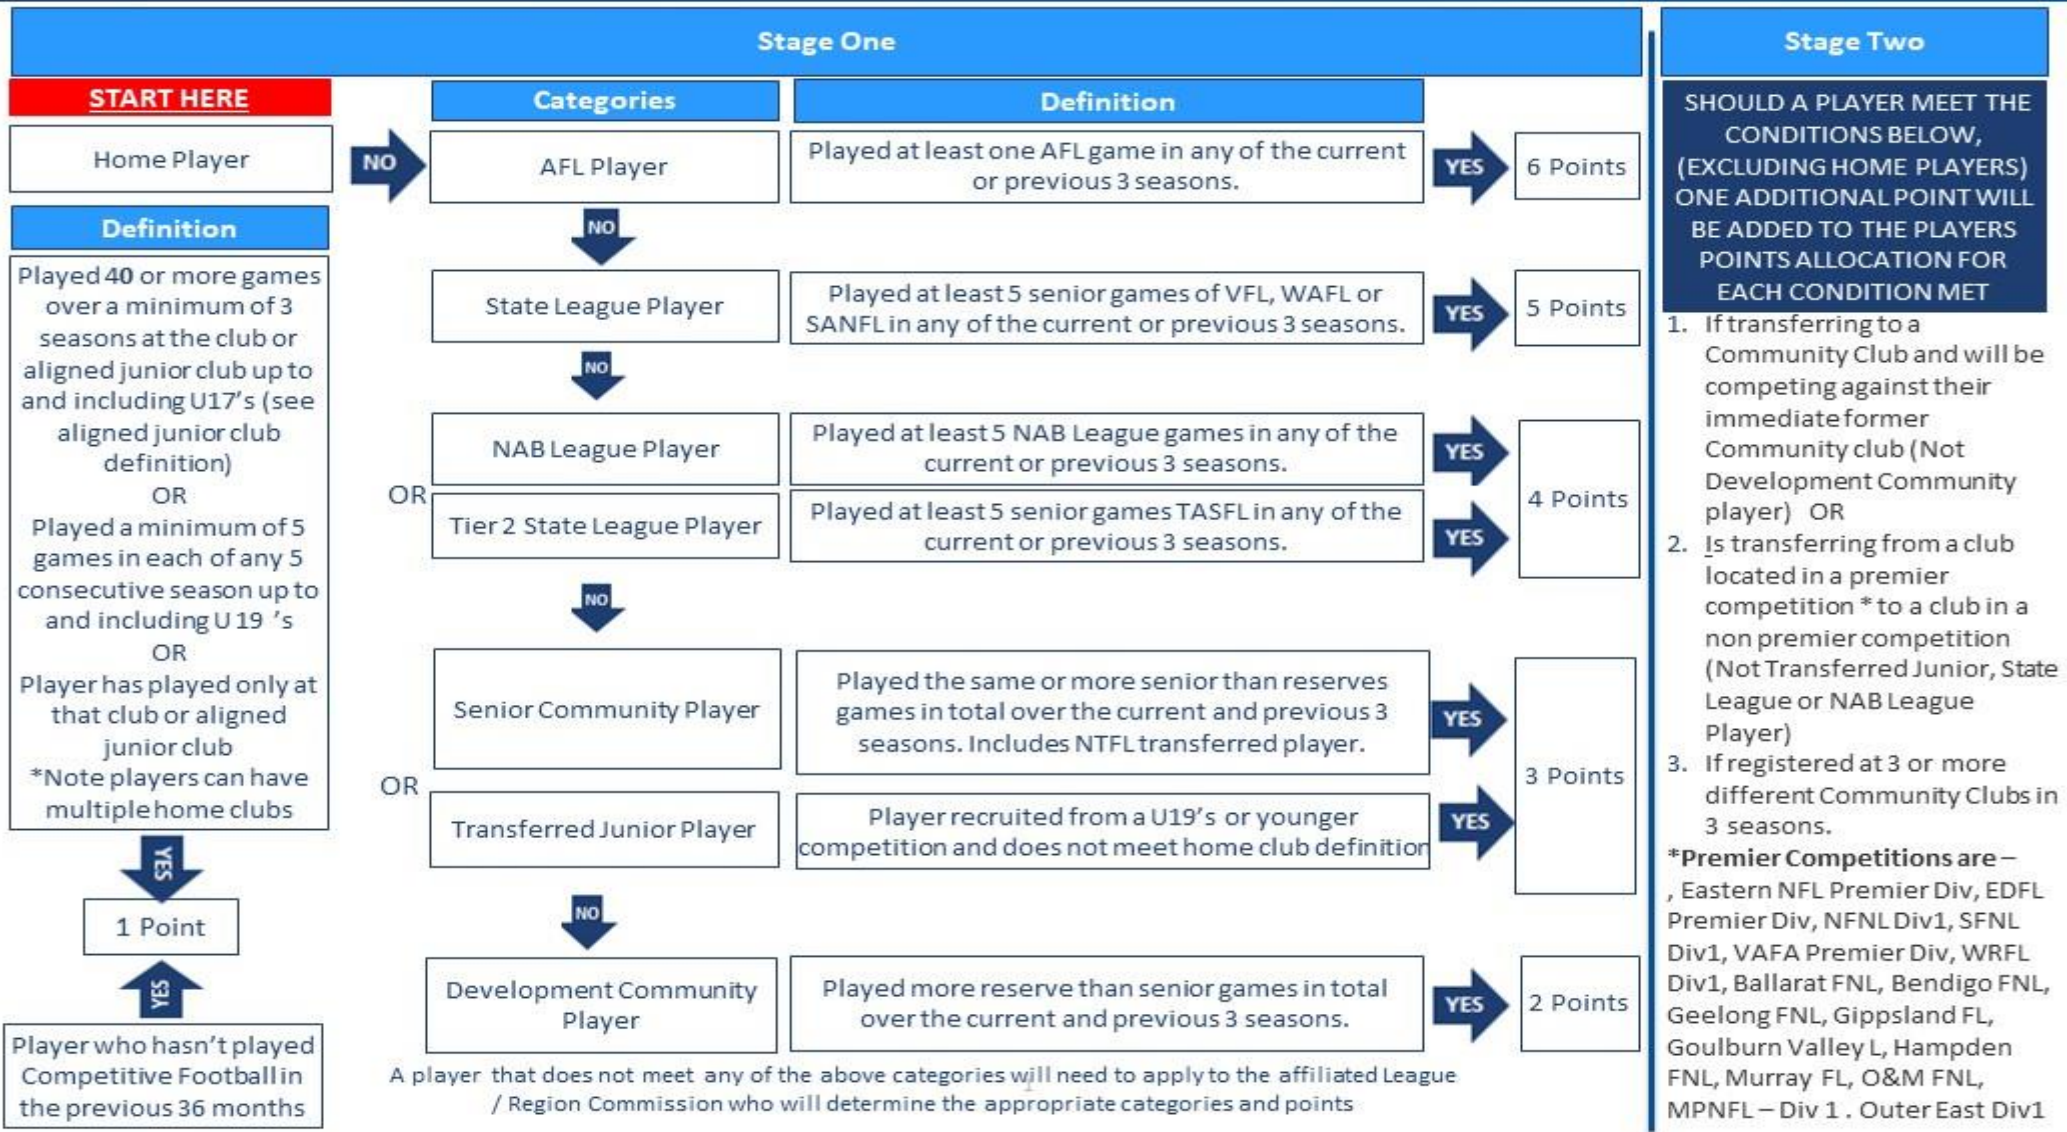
Stage One

START HERE

Home Player

NO

Definition

Played 40 or more games over a minimum of 3 seasons at the club or aligned junior club up to and including U17's (see aligned junior club definition)
OR
Played a minimum of 5 games in each of any 5 consecutive season up to and including U 19 's
OR
Player has played only at that club or aligned junior club
*Note players can have multiple home clubs

YES

1 Point

YES

Player who hasn't played Competitive Football in the previous 36 months

| Categories | Definition | | |
|---|---|---|---|
| AFL Player | Played at least one AFL game in any of the current or previous 3 seasons. | YES | 6 Points |
| NO | | | |
| State League Player | Played at least 5 senior games of VFL, WAFL or SANFL in any of the current or previous 3 seasons. | YES | 5 Points |
| NO | | | |
| NAB League Player | Played at least 5 NAB League games in any of the current or previous 3 seasons. | YES | 4 Points |
| OR | | | |
| Tier 2 State League Player | Played at least 5 senior games TASFL in any of the current or previous 3 seasons. | YES | 4 Points |
| NO | | | |
| Senior Community Player | Played the same or more senior than reserves games in total over the current and previous 3 seasons. Includes NTFL transferred player. | YES | 3 Points |
| OR | | | |
| Transferred Junior Player | Player recruited from a U19's or younger competition and does not meet home club definitio | YES | 3 Points |
| NO | | | |
| Development Community Player | Played more reserve than senior games in total over the current and previous 3 seasons. | YES | 2 Points |

A player that does not meet any of the above categories will need to apply to the affiliated League / Region Commission who will determine the appropriate categories and points

Stage Two

SHOULD A PLAYER MEET THE CONDITIONS BELOW, (EXCLUDING HOME PLAYERS) ONE ADDITIONAL POINT WILL BE ADDED TO THE PLAYERS POINTS ALLOCATION FOR EACH CONDITION MET

1. If transferring to a Community Club and will be competing against their immediate former Community club (Not Development Community player) OR
2. Is transferring from a club located in a premier competition * to a club in a non premier competition (Not Transferred Junior, State League or NAB League Player)
3. If registered at 3 or more different Community Clubs in 3 seasons.

*Premier Competitions are – , Eastern NFL Premier Div, EDFL Premier Div, NFNL Div1, SFNL Div1, VAFA Premier Div, WRFL Div1, Ballarat FNL, Bendigo FNL, Geelong FNL, Gippsland FL, Goulburn Valley L, Hampden FNL, Murray FL, O&M FNL, MPNFL – Div 1 . Outer East Div1